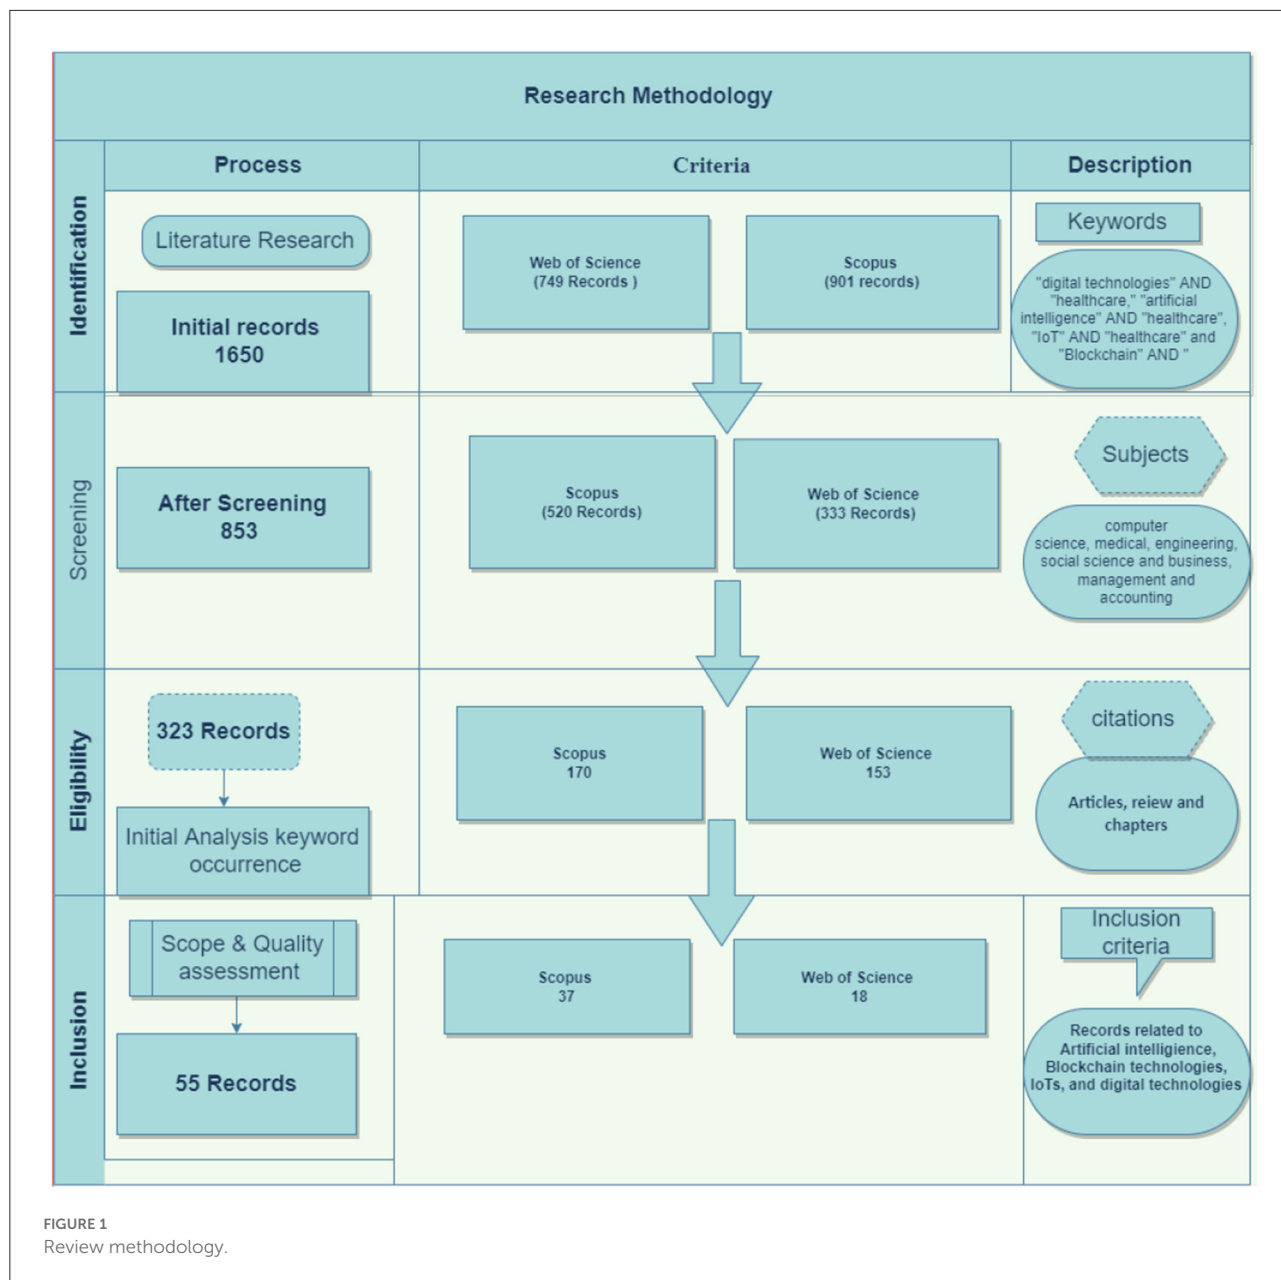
Research Methodology

| | Process | Criteria | | Description |
|---|---|---|---|---|
| Identification | Literature Research<br>Initial records 1650 | Web of Science (749 Records ) | Scopus (901 records) | Keywords<br>"digital technologies" AND "healthcare," "artificial intelligence" AND "healthcare", "IoT" AND "healthcare" and "Blockchain" AND " |
| Screening | After Screening 853 | Scopus (520 Records) | Web of Science (333 Records) | Subjects<br>computer science, medical, engineering, social science and business, management and accounting |
| Eligibility | 323 Records<br>Initial Analysis keyword occurrence | Scopus 170 | Web of Science 153 | citations<br>Articles, reiew and chapters |
| Inclusion | Scope & Quality assessment<br>55 Records | Scopus 37 | Web of Science 18 | Inclusion criteria<br>Records related to Artificial intelligence, Blockchain technologies, IoTs, and digital technologies |

FIGURE 1
Review methodology.